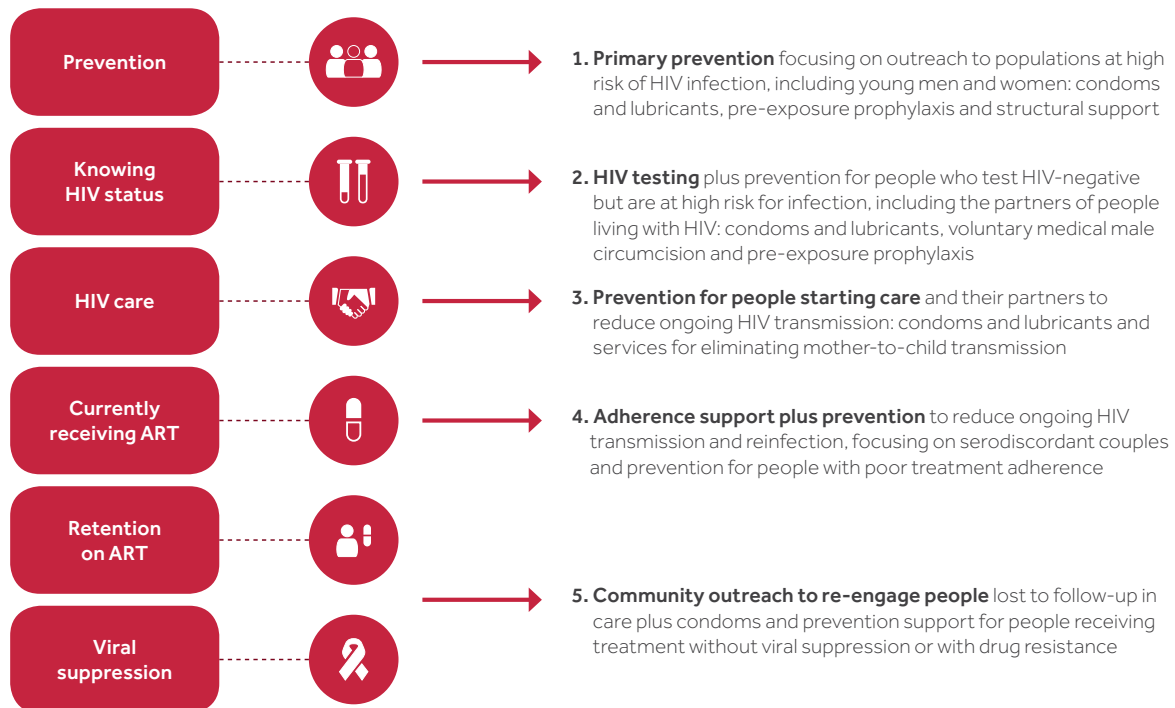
Prevention

Knowing HIV status

HIV care

Currently receiving ART

Retention on ART

Viral suppression

1. **Primary prevention** focusing on outreach to populations at high risk of HIV infection, including young men and women: condoms and lubricants, pre-exposure prophylaxis and structural support

2. **HIV testing** plus prevention for people who test HIV-negative but are at high risk for infection, including the partners of people living with HIV: condoms and lubricants, voluntary medical male circumcision and pre-exposure prophylaxis

3. **Prevention for people starting care** and their partners to reduce ongoing HIV transmission: condoms and lubricants and services for eliminating mother-to-child transmission

4. **Adherence support plus prevention** to reduce ongoing HIV transmission and reinfection, focusing on serodiscordant couples and prevention for people with poor treatment adherence

5. **Community outreach to re-engage people** lost to follow-up in care plus condoms and prevention support for people receiving treatment without viral suppression or with drug resistance